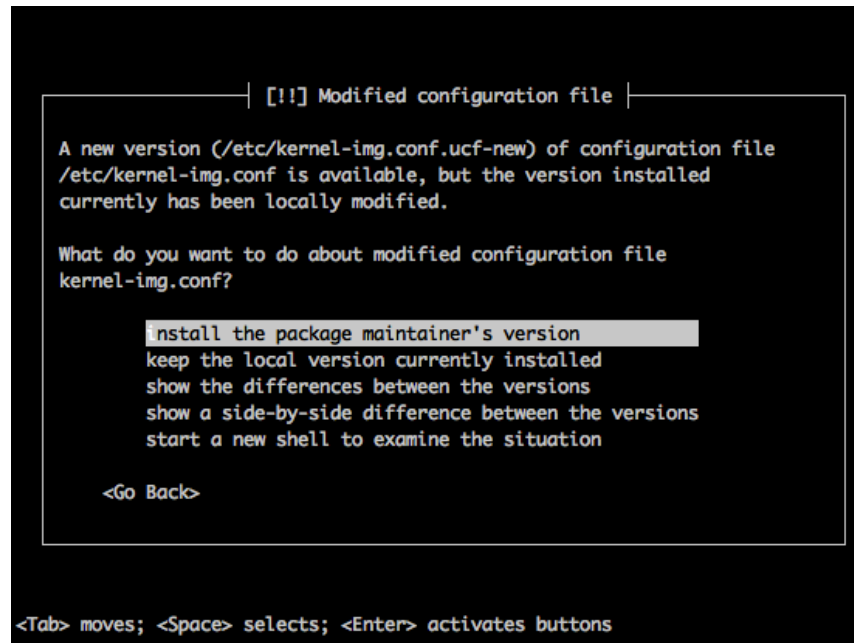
[!!] Modified configuration file

A new version (/etc/kernel-img.conf.ucf-new) of configuration file /etc/kernel-img.conf is available, but the version installed currently has been locally modified.

What do you want to do about modified configuration file kernel-img.conf?

install the package maintainer's version
keep the local version currently installed
show the differences between the versions
show a side-by-side difference between the versions
start a new shell to examine the situation

<Go Back>

<Tab> moves; <Space> selects; <Enter> activates buttons